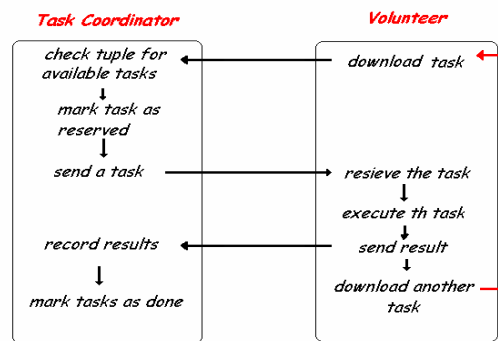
Task Coordinator

check tuple for available tasks

mark task as reserved

send a task

record results

mark tasks as done

Volunteer

download task

resieve the task

execute th task

send result

download another task